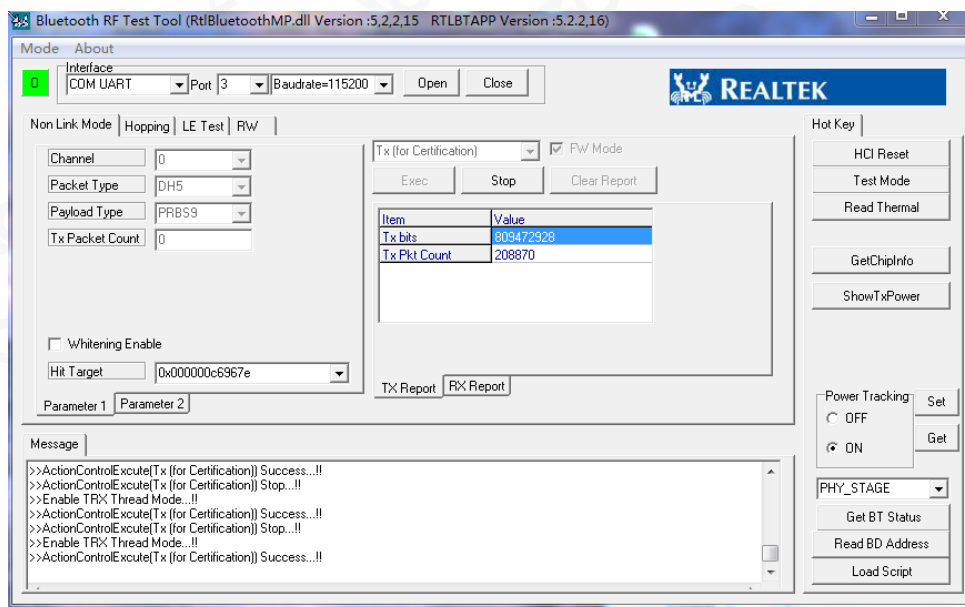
Bluetooth RF Test Tool (RtlBluetoothMP.dll Version :5,2,2,15 RTLBTAPP Version :5.2.2,16)

Mode About

0

Interface

COM UART

Port 3

Baudrate=115200

Open

Close

REALTEK

Non Link Mode | Hopping | LE Test | RW

Channel 0

Packet Type DH5

Payload Type PRBS9

Tx Packet Count 0

Whitening Enable

Hit Target 0x000000c6967e

Parameter 1 | Parameter 2

Tx (for Certification)

FW Mode

Exec

Stop

Clear Report

| Item | Value |
|---|---|
| Tx bits | 809472928 |
| Tx Pkt Count | 208870 |

TX Report | RX Report

Hot Key

HCI Reset

Test Mode

Read Thermal

GetChipInfo

ShowTxPower

Power Tracking

OFF

ON

Set

Get

PHY_STAGE

Get BT Status

Read BD Address

Load Script

Message

>>ActionControlExcute(Tx (for Certification)) Success...!!
>>ActionControlExcute(Tx (for Certification)) Stop...!!
>>Enable TRX Thread Mode...!!
>>ActionControlExcute(Tx (for Certification)) Success...!!
>>ActionControlExcute(Tx (for Certification)) Stop...!!
>>Enable TRX Thread Mode...!!
>>ActionControlExcute(Tx (for Certification)) Success...!!